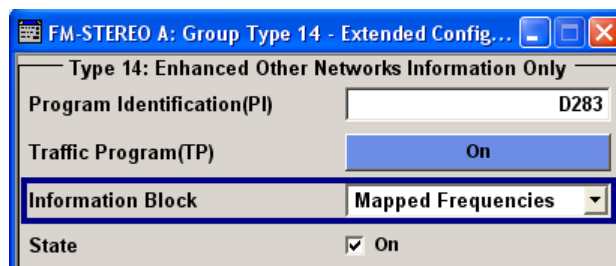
FM-STEREO A: Group Type 14 - Extended Config...

Type 14: Enhanced Other Networks Information Only

Program Identification(PI) D283

Traffic Program(TP) On

Information Block Mapped Frequencies

State ☑ On